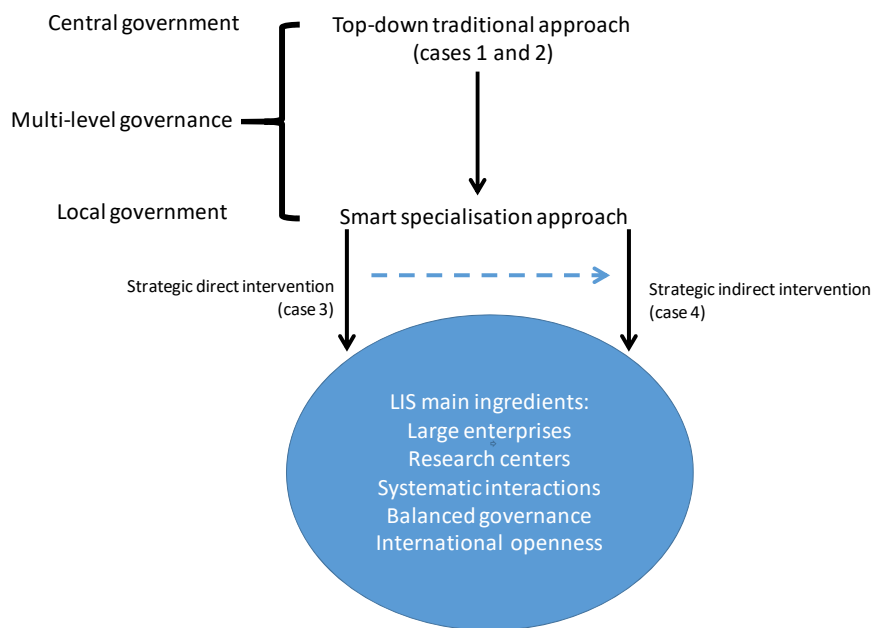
Central government

Multi-level governance

Local government

Top-down traditional approach
(cases 1 and 2)

Smart specialisation approach

Strategic direct intervention
(case 3)

Strategic indirect intervention
(case 4)

LIS main ingredients:
Large enterprises
Research centers
Systematic interactions
Balanced governance
International openness